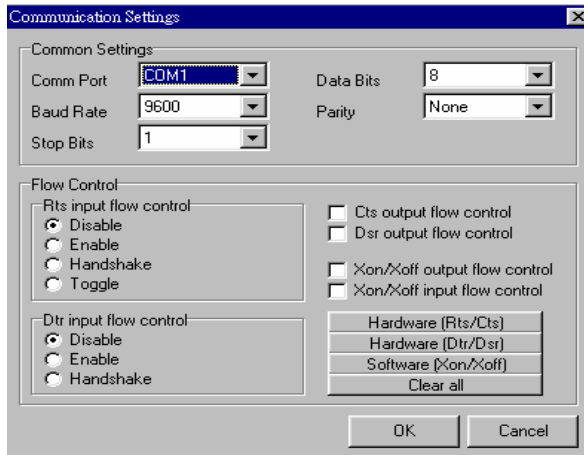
Communication Settings

Common Settings

Comm Port COM1

Baud Rate 9600

Stop Bits 1

Data Bits 8

Parity None

Flow Control

Rts input flow control
Disable
Enable
Handshake
Toggle

Dtr input flow control
Disable
Enable
Handshake

Cts output flow control
Dsr output flow control

Xon/Xoff output flow control
Xon/Xoff input flow control

Hardware (Rts/Cts)
Hardware (Dtr/Dsr)
Software (Xon/Xoff)
Clear all

OK
Cancel